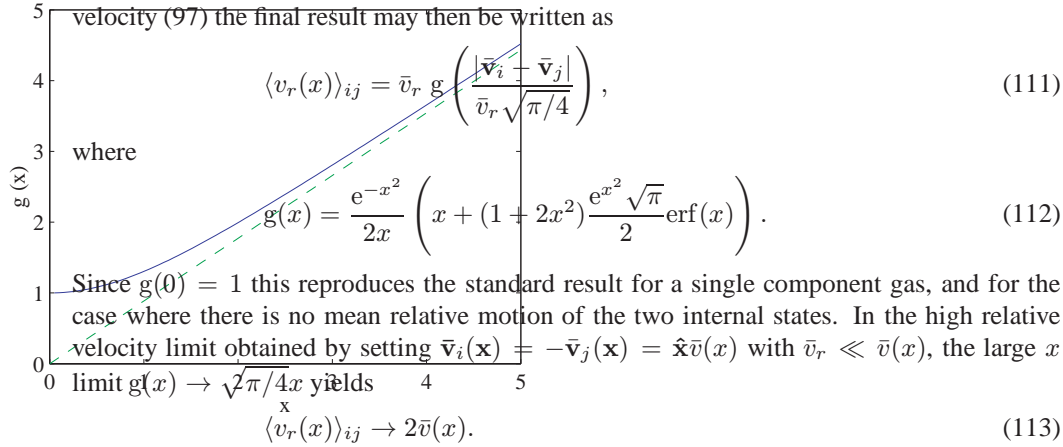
velocity (97) the final result may then be written as

$$\langle v_r(x)\rangle_{ij} = \bar{v}_r \, \mathrm{g}\left(\frac{|\bar{\mathbf{v}}_i - \bar{\mathbf{v}}_j|}{\bar{v}_r\sqrt{\pi/4}}\right), \quad (111)$$

where

$$\mathrm{g}(x) = \frac{\mathrm{e}^{-x^2}}{2x}\left(x + (1+2x^2)\frac{\mathrm{e}^{x^2}\sqrt{\pi}}{2}\mathrm{erf}(x)\right). \quad (112)$$

Since $\mathrm{g}(0) = 1$ this reproduces the standard result for a single component gas, and for the case where there is no mean relative motion of the two internal states. In the high relative velocity limit obtained by setting $\bar{\mathbf{v}}_i(\mathbf{x}) = -\bar{\mathbf{v}}_j(\mathbf{x}) = \hat{\mathbf{x}}\bar{v}(x)$ with $\bar{v}_r \ll \bar{v}(x)$, the large $x$ limit $\mathrm{g}(x) \to \sqrt{2\pi/4}x$ yields

$$\langle v_r(x)\rangle_{ij} \to 2\bar{v}(x). \quad (113)$$

5
4
3
2
1
0
g (x)
0
2
4
5
x